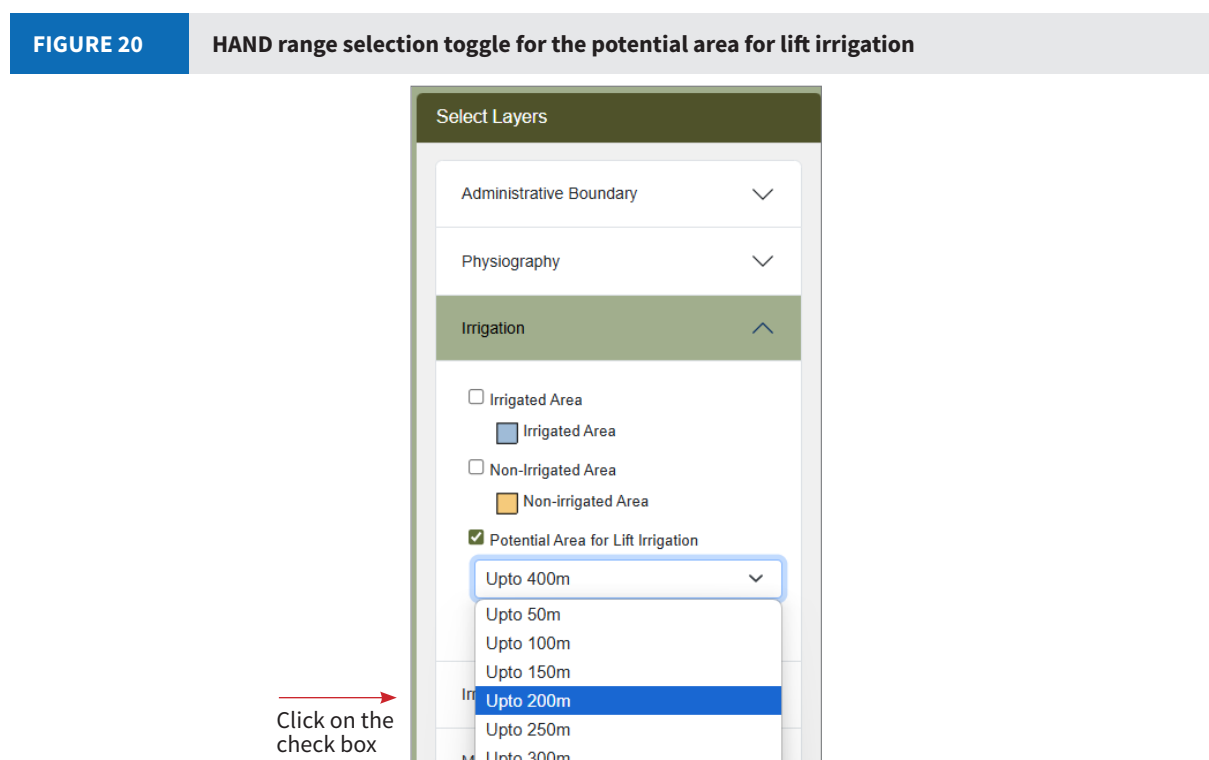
FIGURE 20 HAND range selection toggle for the potential area for lift irrigation

Select Layers

Administrative Boundary

Physiography

Irrigation

Irrigated Area

Irrigated Area

Non-Irrigated Area

Non-irrigated Area

Potential Area for Lift Irrigation

Upto 400m

Upto 50m
Upto 100m
Upto 150m
Upto 200m
Upto 250m
Upto 300m

Ir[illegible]

M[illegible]

Click on the check box